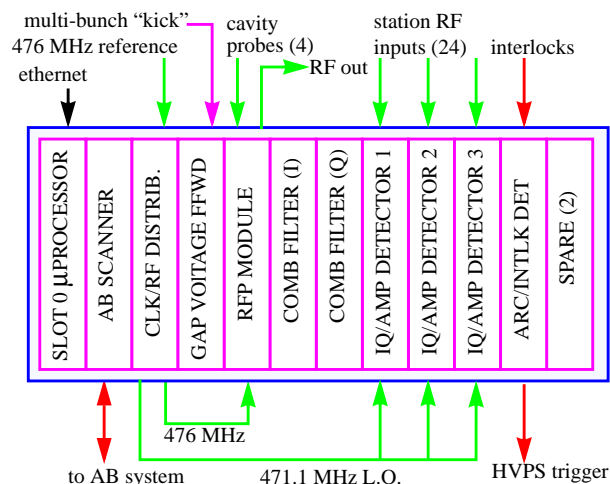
multi-bunch "kick"
476 MHz reference
ethernet
cavity probes (4)
RF out
station RF inputs (24)
interlocks

SLOT 0 μPROCESSOR
AB SCANNER
CLK/RF DISTRIB.
GAP VOITAGE FFWD
RFP MODULE
COMB FILTER (I)
COMB FILTER (Q)
IQ/AMP DETECTOR 1
IQ/AMP DETECTOR 2
IQ/AMP DETECTOR 3
ARC/INTLK DET
SPARE (2)

476 MHz
to AB system
471.1 MHz L.O.
HVPS trigger